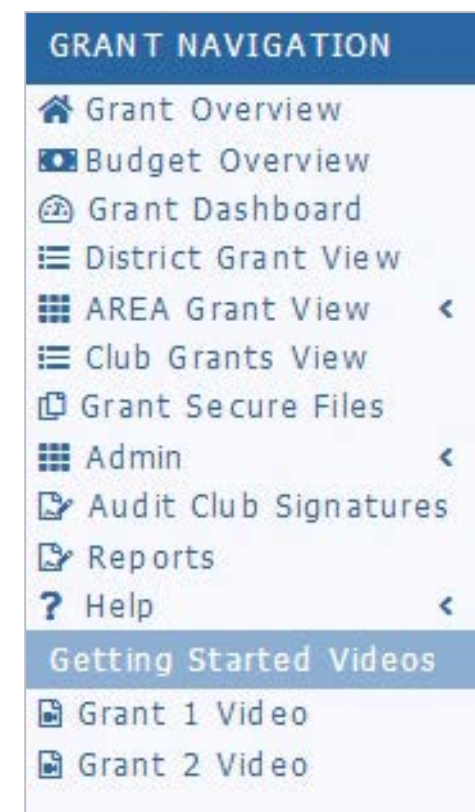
GRANT NAVIGATION

Grant Overview

Budget Overview

Grant Dashboard

District Grant View

AREA Grant View <

Club Grants View

Grant Secure Files

Admin <

Audit Club Signatures

Reports

? Help <

Getting Started Videos

Grant 1 Video

Grant 2 Video